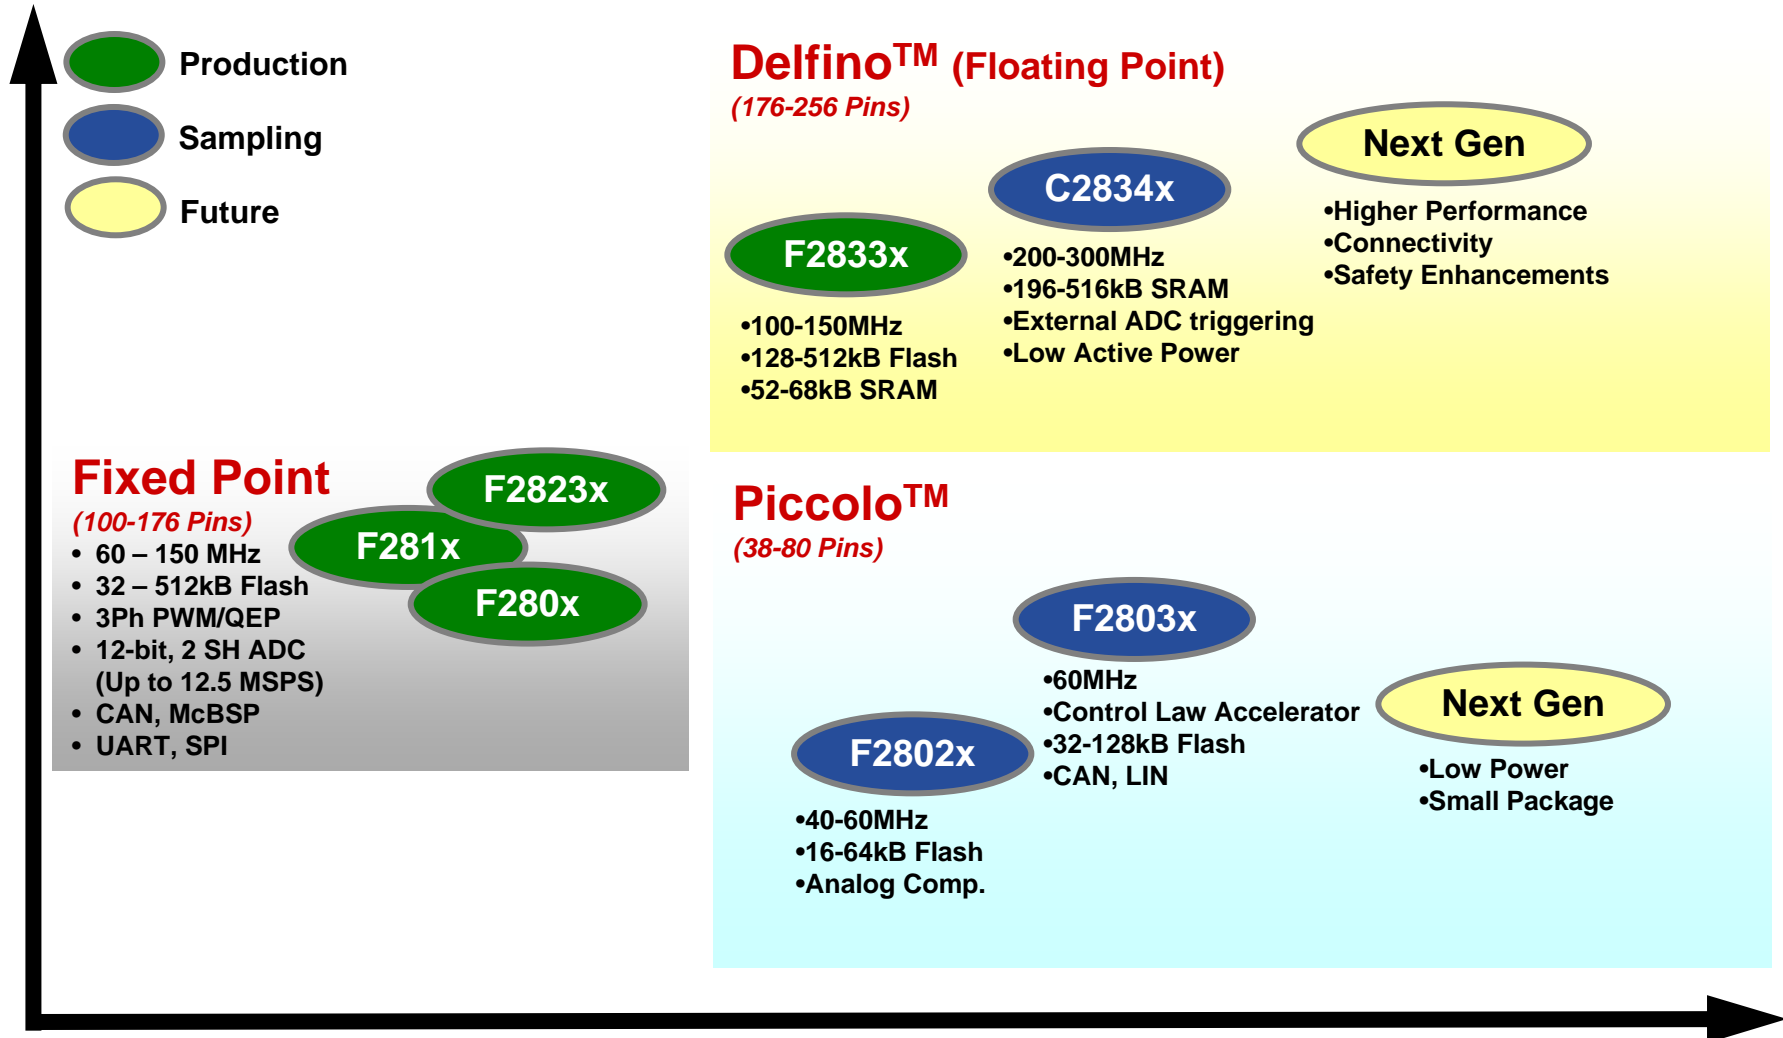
Production

Sampling

Future

Delfino™ (Floating Point)
(176-256 Pins)

Next Gen
•Higher Performance
•Connectivity
•Safety Enhancements

C2834x
•200-300MHz
•196-516kB SRAM
•External ADC triggering
•Low Active Power

F2833x
•100-150MHz
•128-512kB Flash
•52-68kB SRAM

Fixed Point
(100-176 Pins)
• 60 – 150 MHz
• 32 – 512kB Flash
• 3Ph PWM/QEP
• 12-bit, 2 SH ADC (Up to 12.5 MSPS)
• CAN, McBSP
• UART, SPI

F2823x

F281x

F280x

Piccolo™
(38-80 Pins)

F2803x
•60MHz
•Control Law Accelerator
•32-128kB Flash
•CAN, LIN

Next Gen
•Low Power
•Small Package

F2802x
•40-60MHz
•16-64kB Flash
•Analog Comp.